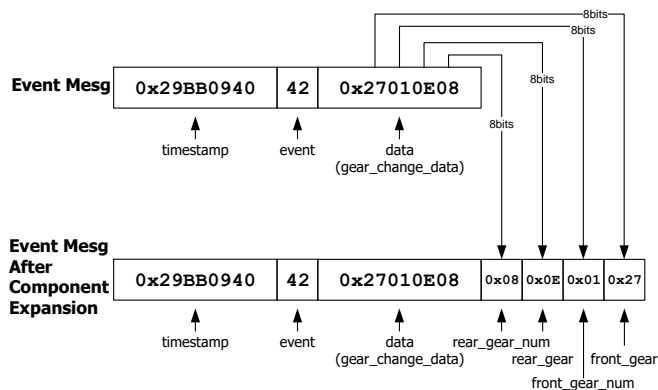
8bits
8bits
8bits
8bits

Event Mesg

| 0x29BB0940 | 42 | 0x27010E08 |
|---|---|---|

timestamp
event
data (gear_change_data)

Event Mesg After Component Expansion

| 0x29BB0940 | 42 | 0x27010E08 | 0x08 | 0x0E | 0x01 | 0x27 |
|---|---|---|---|---|---|---|

timestamp
event
data (gear_change_data)
rear_gear_num
rear_gear
front_gear_num
front_gear